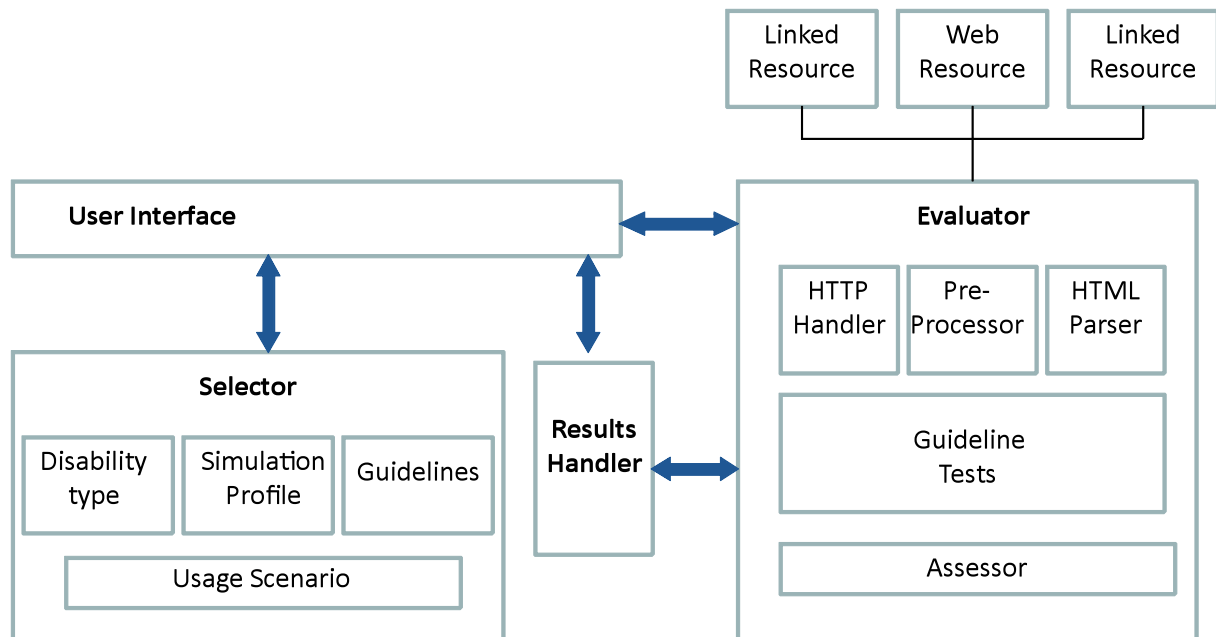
Linked Resource

Web Resource

Linked Resource

User Interface

Evaluator

HTTP Handler

Pre-Processor

HTML Parser

Guideline Tests

Assessor

Selector

Disability type

Simulation Profile

Guidelines

Usage Scenario

Results Handler